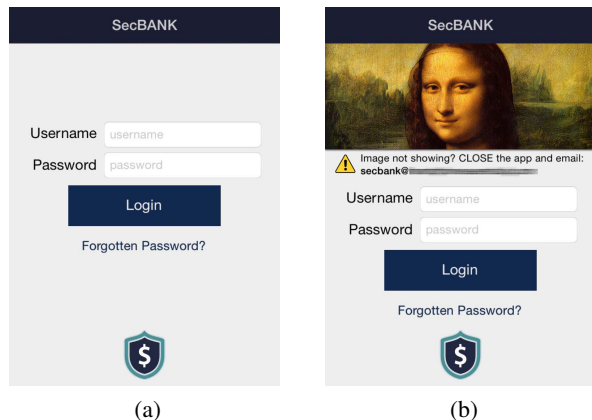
SecBANK

Username username

Password password

Login

Forgotten Password?

$

(a)

SecBANK

Image not showing? CLOSE the app and email: secbank@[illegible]

Username username

Password password

Login

Forgotten Password?

$

(b)